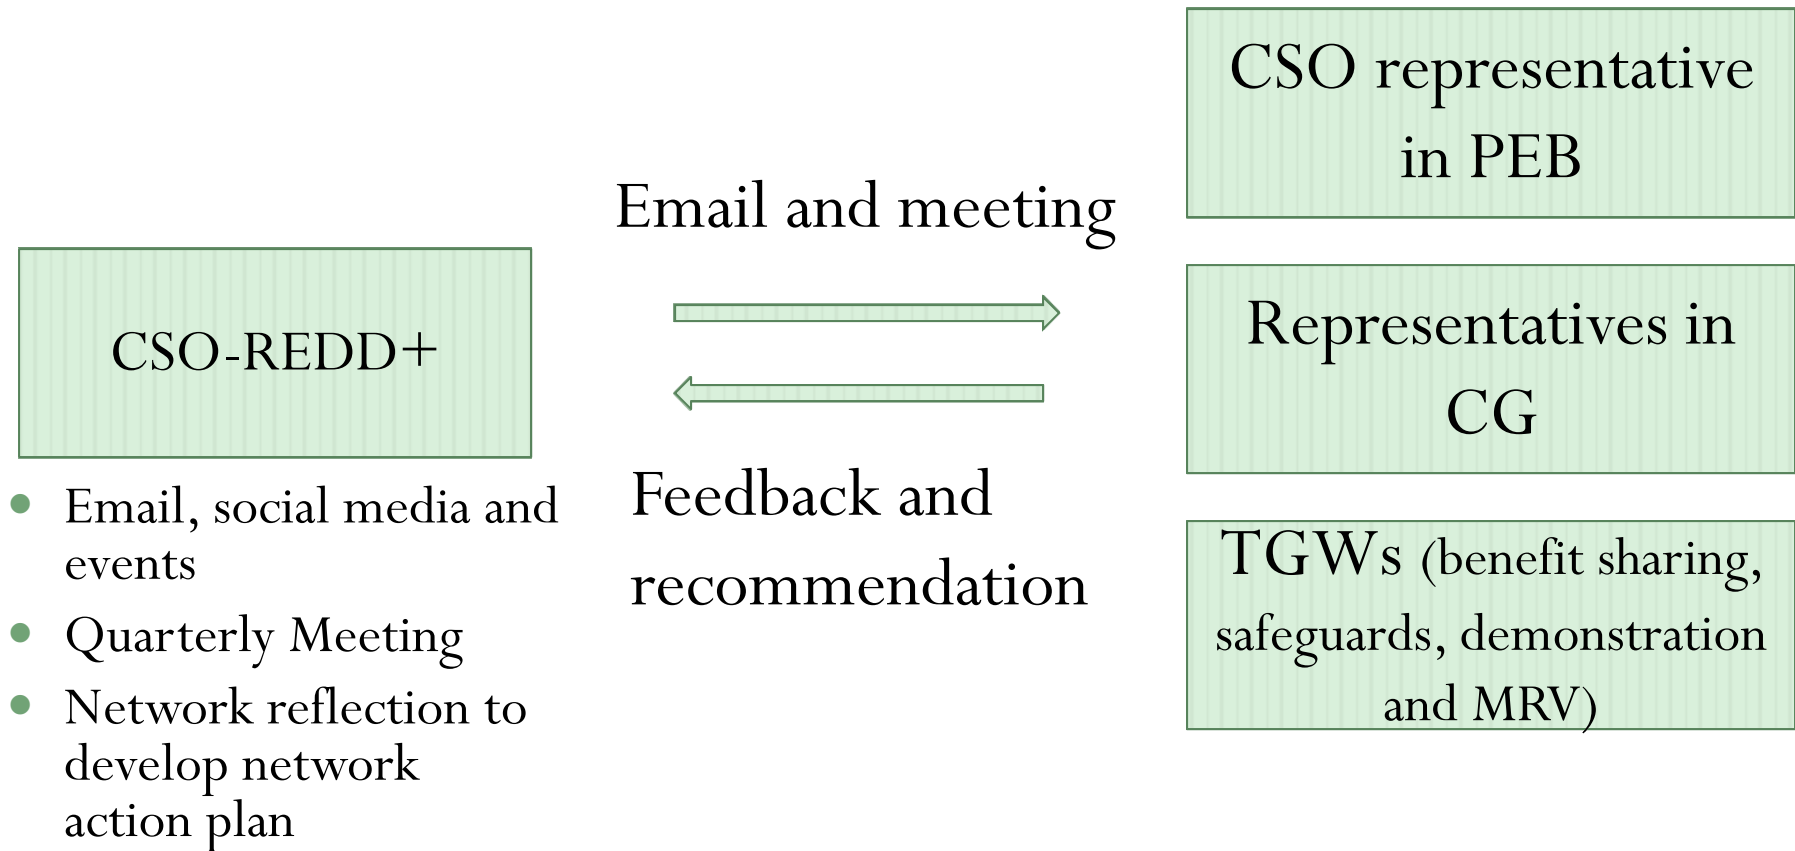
CSO-REDD+

- Email, social media and events
- Quarterly Meeting
- Network reflection to develop network action plan

Email and meeting

Feedback and recommendation

CSO representative in PEB

Representatives in CG

TGWs (benefit sharing, safeguards, demonstration and MRV)